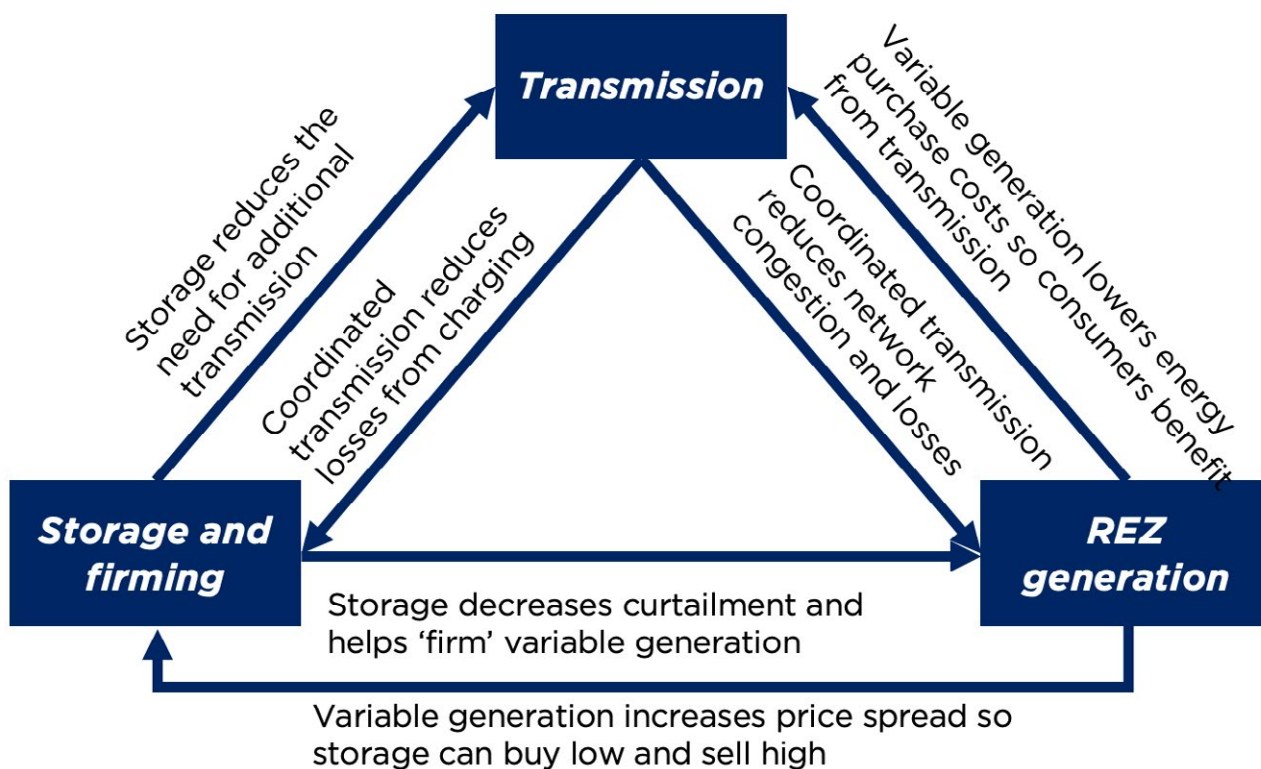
Transmission

Storage reduces the need for additional transmission

Coordinated transmission reduces losses from charging

Coordinated transmission reduces network congestion and losses

Variable generation lowers energy purchase costs so consumers benefit from transmission

Storage and firming

REZ generation

Storage decreases curtailment and helps 'firm' variable generation

Variable generation increases price spread so storage can buy low and sell high